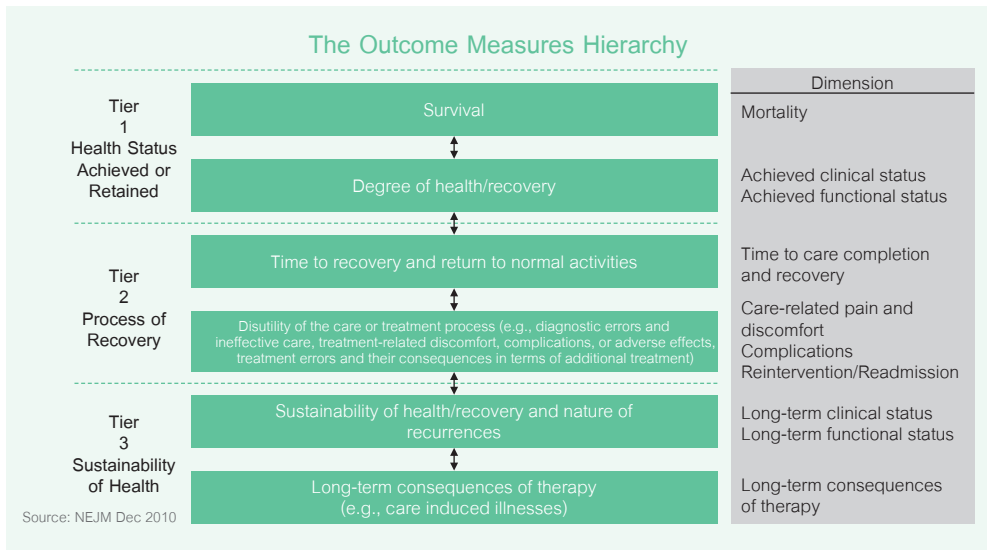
The Outcome Measures Hierarchy

Dimension

Tier
1
Health Status Achieved or Retained

Survival

Mortality

Degree of health/recovery

Achieved clinical status
Achieved functional status

Tier
2
Process of Recovery

Time to recovery and return to normal activities

Time to care completion and recovery

Disutility of the care or treatment process (e.g., diagnostic errors and ineffective care, treatment-related discomfort, complications, or adverse effects, treatment errors and their consequences in terms of additional treatment)

Care-related pain and discomfort
Complications
Reintervention/Readmission

Tier
3
Sustainability of Health

Sustainability of health/recovery and nature of recurrences

Long-term clinical status
Long-term functional status

Long-term consequences of therapy (e.g., care induced illnesses)

Long-term consequences of therapy

Source: NEJM Dec 2010